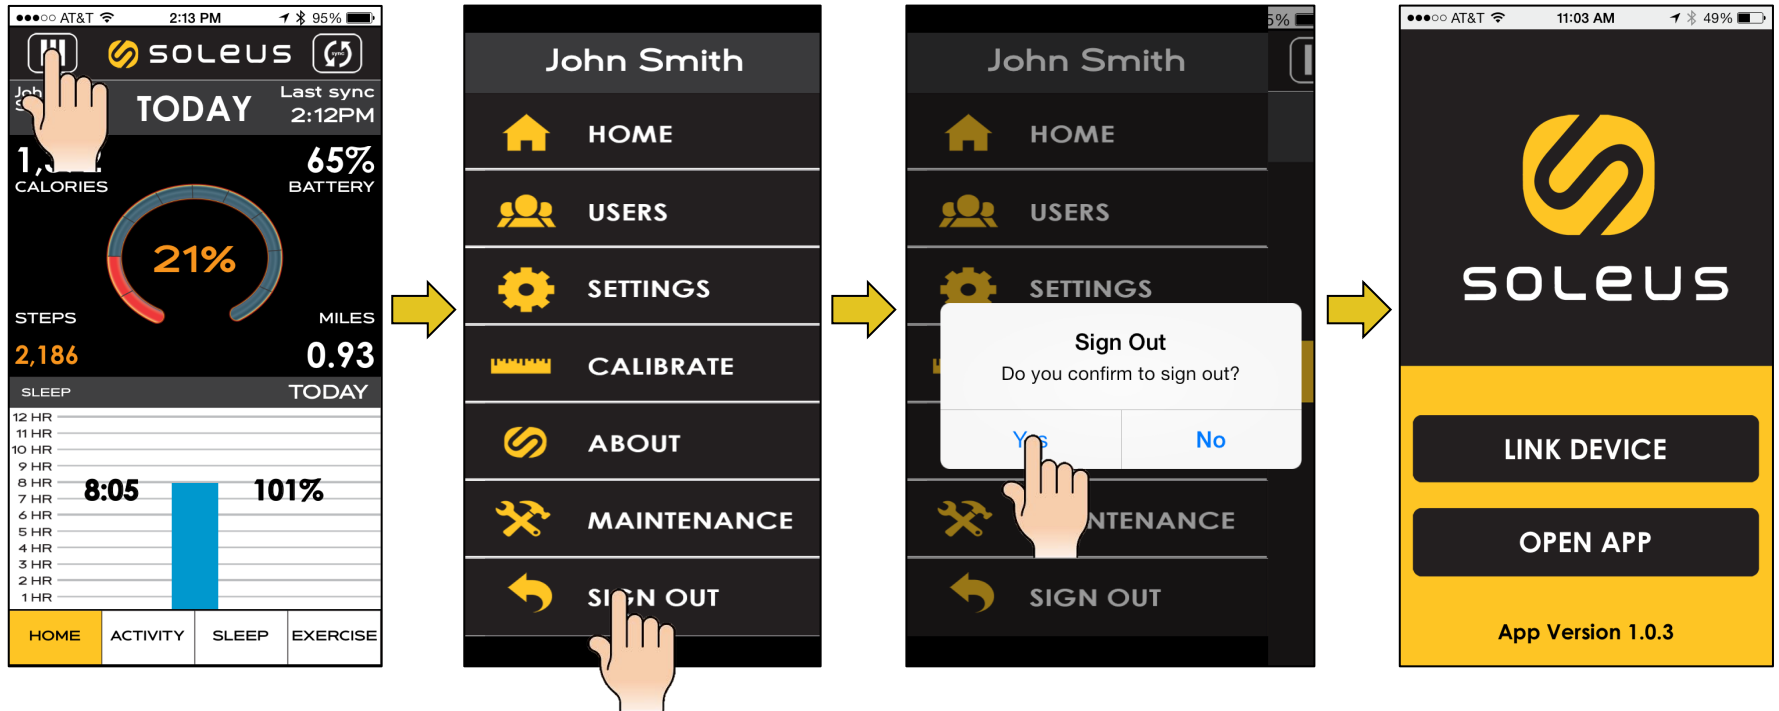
●●●○○ AT&T 2:13 PM 95%

soleus

Joh S

TODAY

Last sync 2:12PM

1,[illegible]
CALORIES

65%
BATTERY

21%

STEPS
2,186

MILES
0.93

SLEEP
TODAY

12 HR
11 HR
10 HR
9 HR
8 HR
7 HR
6 HR
5 HR
4 HR
3 HR
2 HR
1 HR

8:05

101%

HOME
ACTIVITY
SLEEP
EXERCISE

John Smith

HOME
USERS
SETTINGS
CALIBRATE
ABOUT
MAINTENANCE
SIGN OUT

5%

John Smith

HOME
USERS
SETTINGS

Sign Out
Do you confirm to sign out?

Yes
No

NTENANCE
SIGN OUT

●●●○○ AT&T 11:03 AM 49%

soleus

LINK DEVICE
OPEN APP

App Version 1.0.3